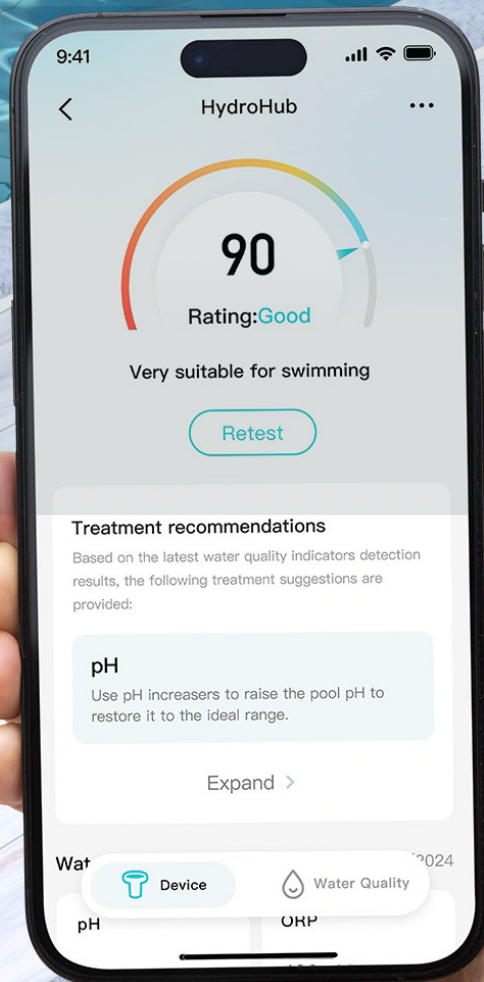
9:41

HydroHub

90

Rating:Good

Very suitable for swimming

Retest

Treatment recommendations

Based on the latest water quality indicators detection results, the following treatment suggestions are provided:

pH

Use pH increasers to raise the pool pH to restore it to the ideal range.

Expand >

Wat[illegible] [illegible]2024

Device

Water Quality

pH

ORP